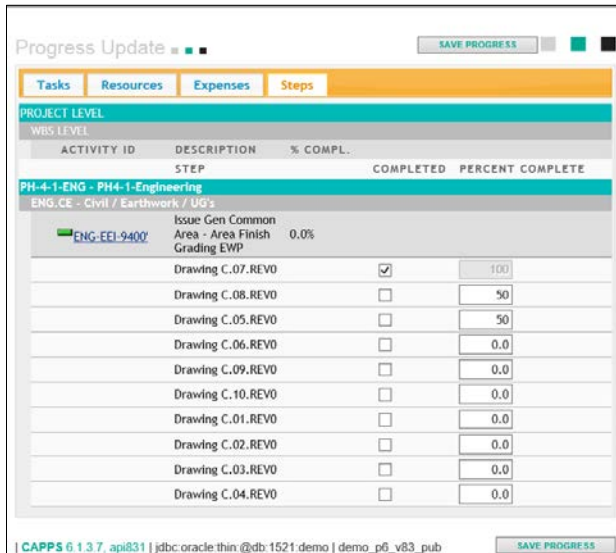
Progress Update

SAVE PROGRESS

Tasks | Resources | Expenses | Steps

PROJECT LEVEL

WBS LEVEL

| ACTIVITY ID | DESCRIPTION | % COMPL. | | |
|---|---|---|---|---|
| | STEP | | COMPLETED | PERCENT COMPLETE |
| PH-4-1-ENG - PH4-1-Engineering | | | | |
| ENG.CE - Civil / Earthwork / UG's | | | | |
| ENG-EEI-9400' | Issue Gen Common Area - Area Finish Grading EWP | 0.0% | | |
| | Drawing C.07.REV0 | | ☑ | 100 |
| | Drawing C.08.REV0 | | ☐ | 50 |
| | Drawing C.05.REV0 | | ☐ | 50 |
| | Drawing C.06.REV0 | | ☐ | 0.0 |
| | Drawing C.09.REV0 | | ☐ | 0.0 |
| | Drawing C.10.REV0 | | ☐ | 0.0 |
| | Drawing C.01.REV0 | | ☐ | 0.0 |
| | Drawing C.02.REV0 | | ☐ | 0.0 |
| | Drawing C.03.REV0 | | ☐ | 0.0 |
| | Drawing C.04.REV0 | | ☐ | 0.0 |

| CAPPS 6.1.3.7, api831 | jdbc:oracle:thin:@db:1521:demo | demo_p6_v83_pub

SAVE PROGRESS